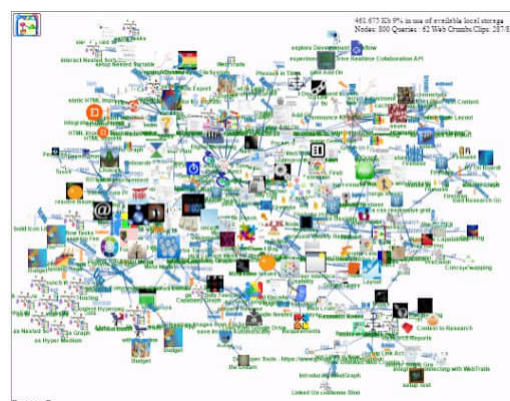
461.675 Kb 9% in use of available local storage
Nodes: 800 Queries : 62 Web Crumb Clips: 287/8

Interact Nested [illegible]
setup Nested Variable
explore Development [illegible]
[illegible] Realtime Collaboration API
Add On
Physics in Time
static HTML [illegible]
Infographics
Content
Layout
Research
Budget
Budget
Content to Research
Reports
Linked Up Database Blog
Introducing WebGraph
setup test
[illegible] with WebTrails
Concept mapping
as Nested
as Graph
as Hyper Medium
build icon
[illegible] Tools